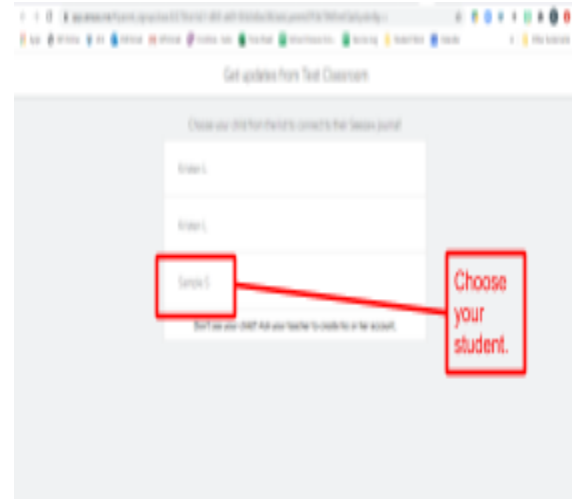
Get updates from Test Classroom

Choose your child from the list to connect to their Seesaw journal

Kristen L.

Kristen L.

Sample S.

Don't see your child? Ask your teacher to create his or her account.

Choose your student.